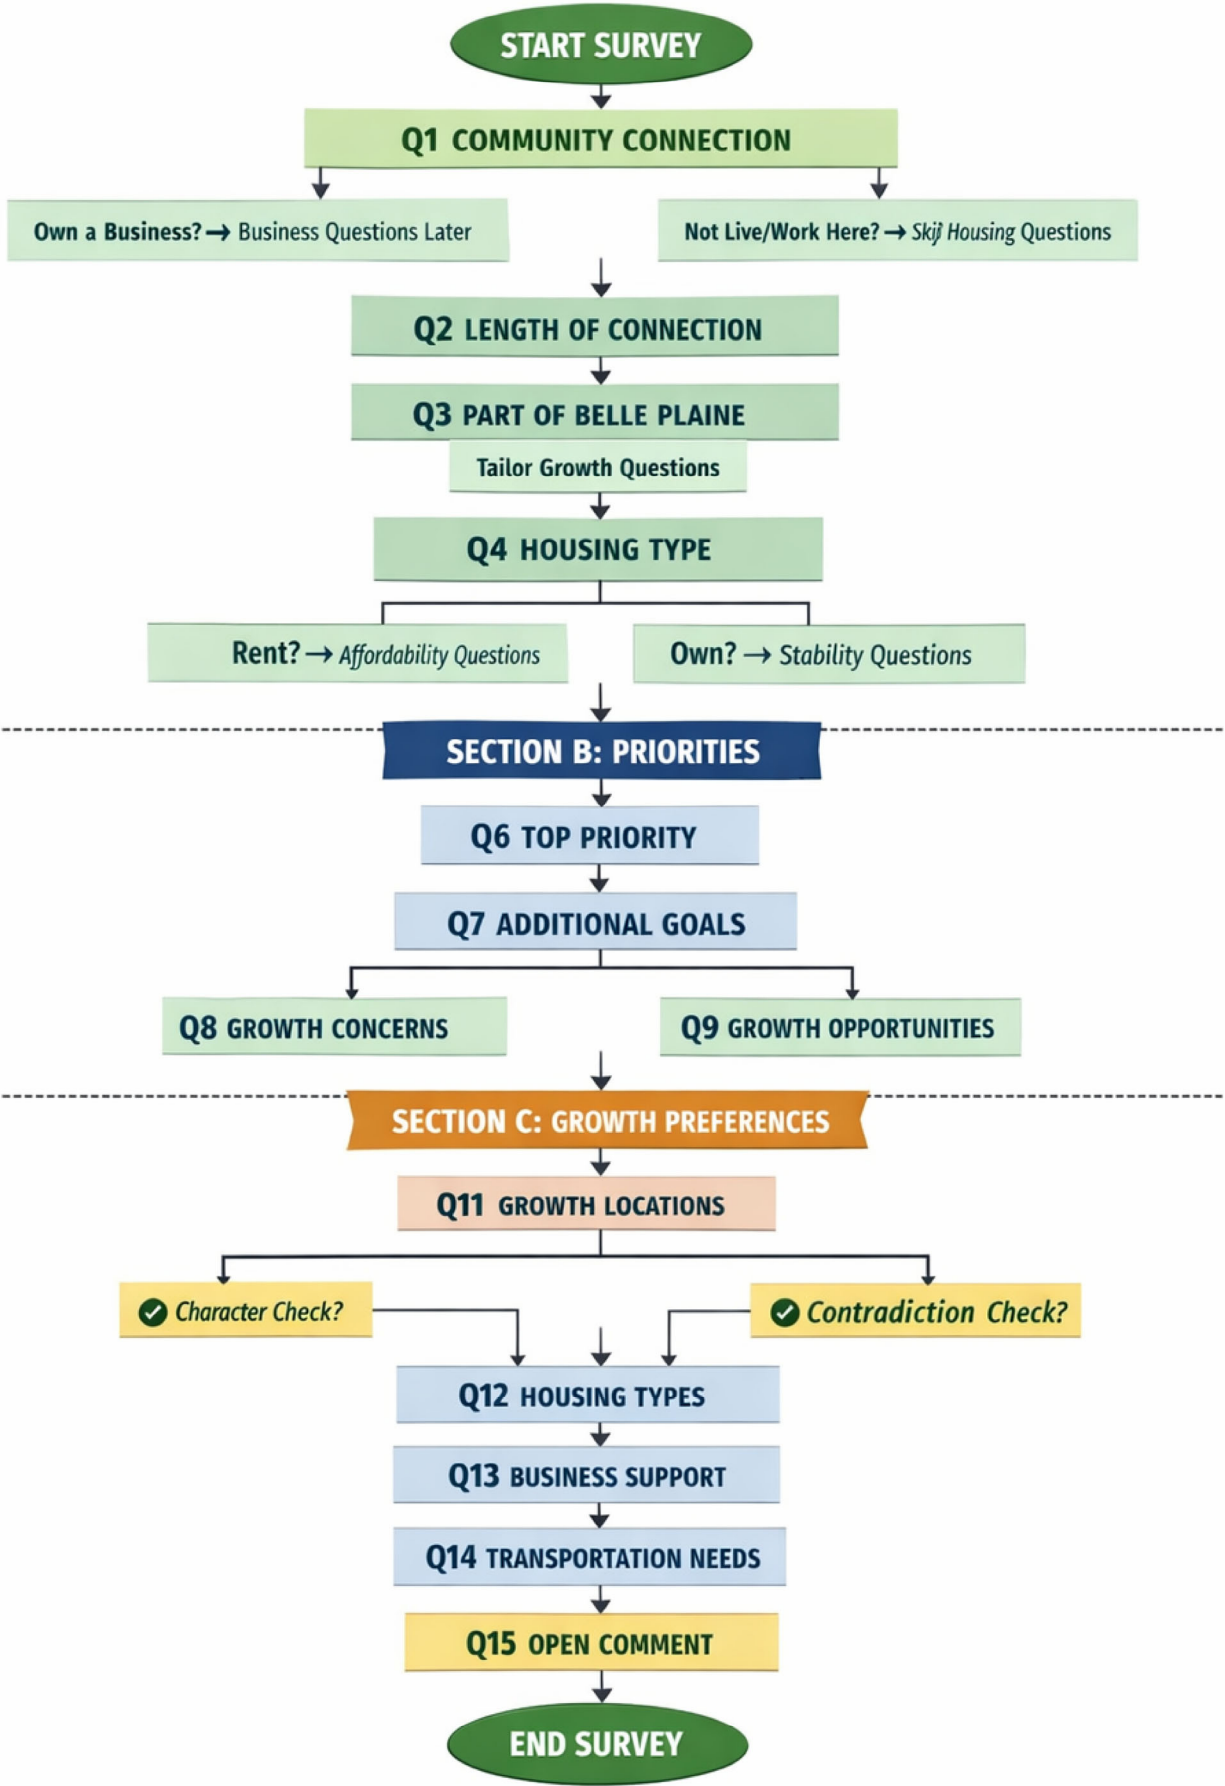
START SURVEY

Q1 COMMUNITY CONNECTION

Own a Business? → Business Questions Later

Not Live/Work Here? → Skij Housing Questions

Q2 LENGTH OF CONNECTION

Q3 PART OF BELLE PLAINE

Tailor Growth Questions

Q4 HOUSING TYPE

Rent? → Affordability Questions

Own? → Stability Questions

SECTION B: PRIORITIES

Q6 TOP PRIORITY

Q7 ADDITIONAL GOALS

Q8 GROWTH CONCERNS

Q9 GROWTH OPPORTUNITIES

SECTION C: GROWTH PREFERENCES

Q11 GROWTH LOCATIONS

Character Check?

Contradiction Check?

Q12 HOUSING TYPES

Q13 BUSINESS SUPPORT

Q14 TRANSPORTATION NEEDS

Q15 OPEN COMMENT

END SURVEY